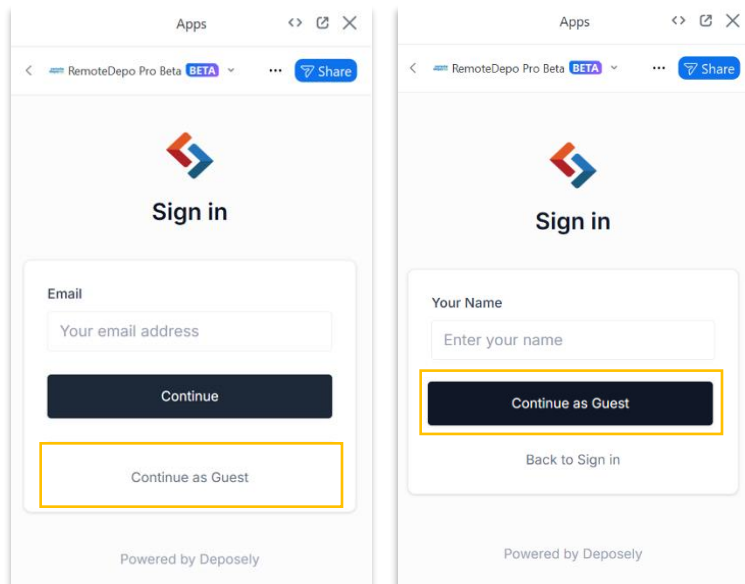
Apps

RemoteDepo Pro Beta BETA

Share

Sign in

Email

Your email address

Continue

Continue as Guest

Powered by Deposely

Apps

RemoteDepo Pro Beta BETA

Share

Sign in

Your Name

Enter your name

Continue as Guest

Back to Sign in

Powered by Deposely